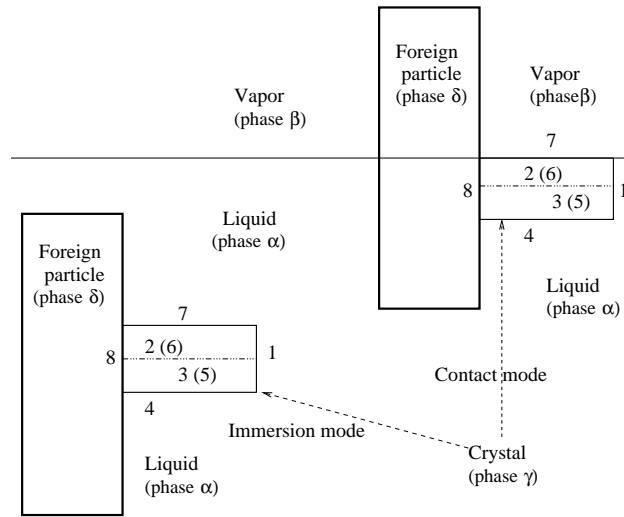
Foreign particle (phase δ)

Vapor (phaseβ)

Vapor (phase β)

7

2 (6)

8

1

3 (5)

4

Liquid (phase α)

Foreign particle (phase δ)

Liquid (phase α)

7

2 (6)

8

1

3 (5)

4

Contact mode

Immersion mode

Crystal (phase γ)

Liquid (phase α)